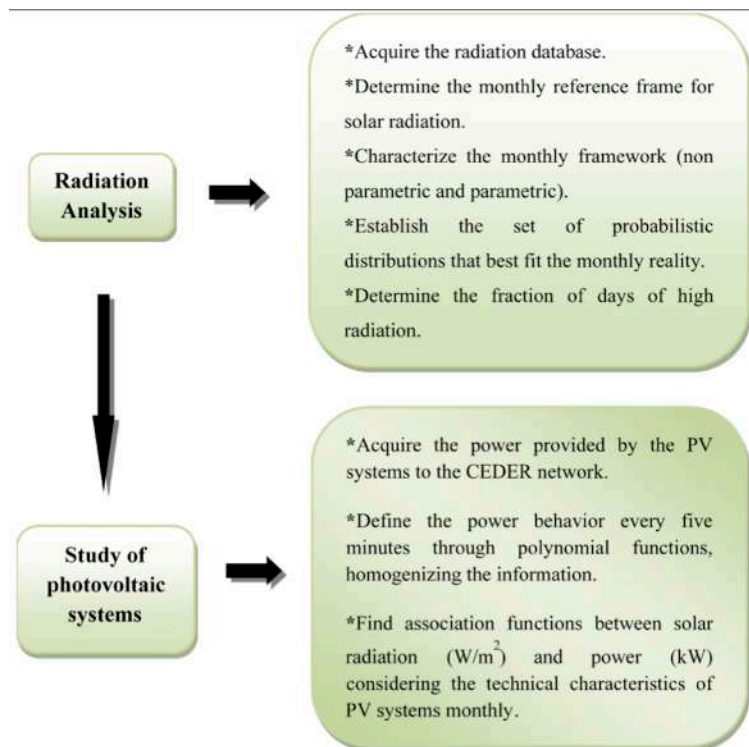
Radiation Analysis

*Acquire the radiation database.
*Determine the monthly reference frame for solar radiation.
*Characterize the monthly framework (non parametric and parametric).
*Establish the set of probabilistic distributions that best fit the monthly reality.
*Determine the fraction of days of high radiation.

Study of photovoltaic systems

*Acquire the power provided by the PV systems to the CEDER network.

*Define the power behavior every five minutes through polynomial functions, homogenizing the information.

*Find association functions between solar radiation ($W/m^2$) and power (kW) considering the technical characteristics of PV systems monthly.